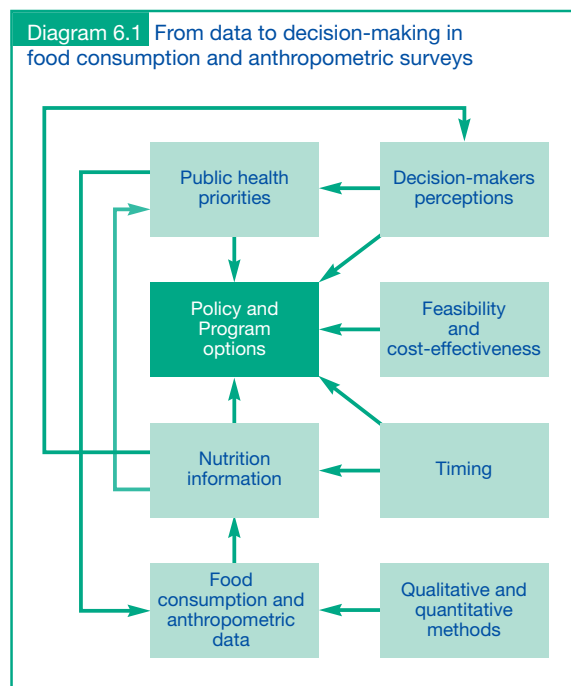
Diagram 6.1 From data to decision-making in food consumption and anthropometric surveys

Public health priorities

Decision-makers perceptions

Policy and Program options

Feasibility and cost-effectiveness

Nutrition information

Timing

Food consumption and anthropometric data

Qualitative and quantitative methods